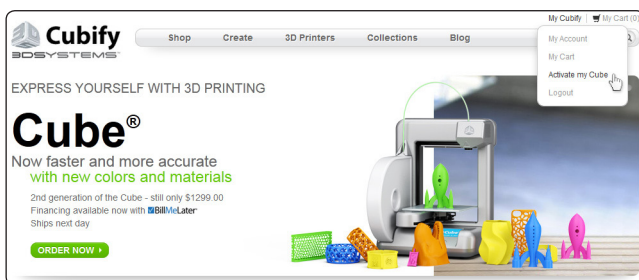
Cubify
3DSYSTEMS

Shop Create 3D Printers Collections Blog

My Cubify | My Cart (0)

My Account
My Cart
Activate my Cube
Logout

EXPRESS YOURSELF WITH 3D PRINTING

Cube®

Now faster and more accurate
with new colors and materials

2nd generation of the Cube - still only $1299.00
Financing available now with BillMeLater
Ships next day

ORDER NOW ›